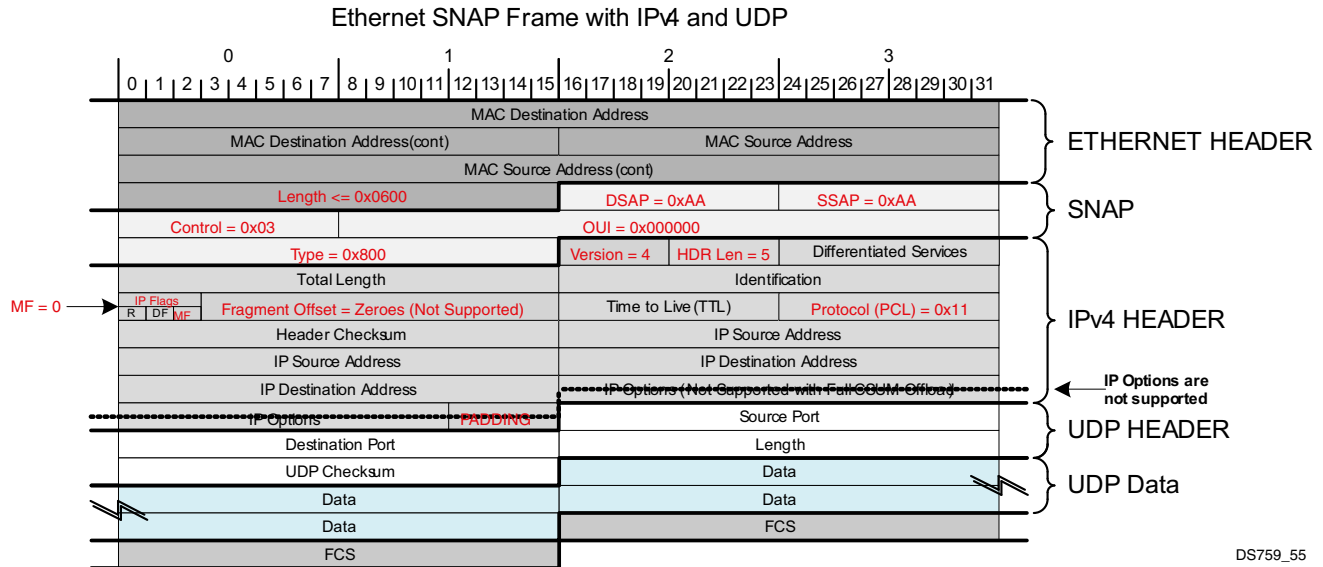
Ethernet SNAP Frame with IPv4 and UDP

0 1 2 3

0 | 1 | 2 | 3 | 4 | 5 | 6 | 7 | 8 | 9 | 10 | 11 | 12 | 13 | 14 | 15 | 16 | 17 | 18 | 19 | 20 | 21 | 22 | 23 | 24 | 25 | 26 | 27 | 28 | 29 | 30 | 31

MAC Destination Address

MAC Destination Address(cont) | MAC Source Address

MAC Source Address (cont)

ETHERNET HEADER

Length <= 0x0600 | DSAP = 0xAA | SSAP = 0xAA

Control = 0x03 | OUI = 0x000000

SNAP

Type = 0x800 | Version = 4 | HDR Len = 5 | Differentiated Services

Total Length | Identification

MF = 0

IP Flags R DF MF | Fragment Offset = Zeroes (Not Supported) | Time to Live (TTL) | Protocol (PCL) = 0x11

Header Checksum | IP Source Address

IP Source Address | IP Destination Address

IP Destination Address | IP Options (Not Supported with Full CSUM Offload)

IPv4 HEADER

IP Options are not supported

IP Options | PADDING | Source Port

Destination Port | Length

UDP HEADER

UDP Checksum | Data

Data | Data

Data | FCS

FCS

UDP Data

DS759_55